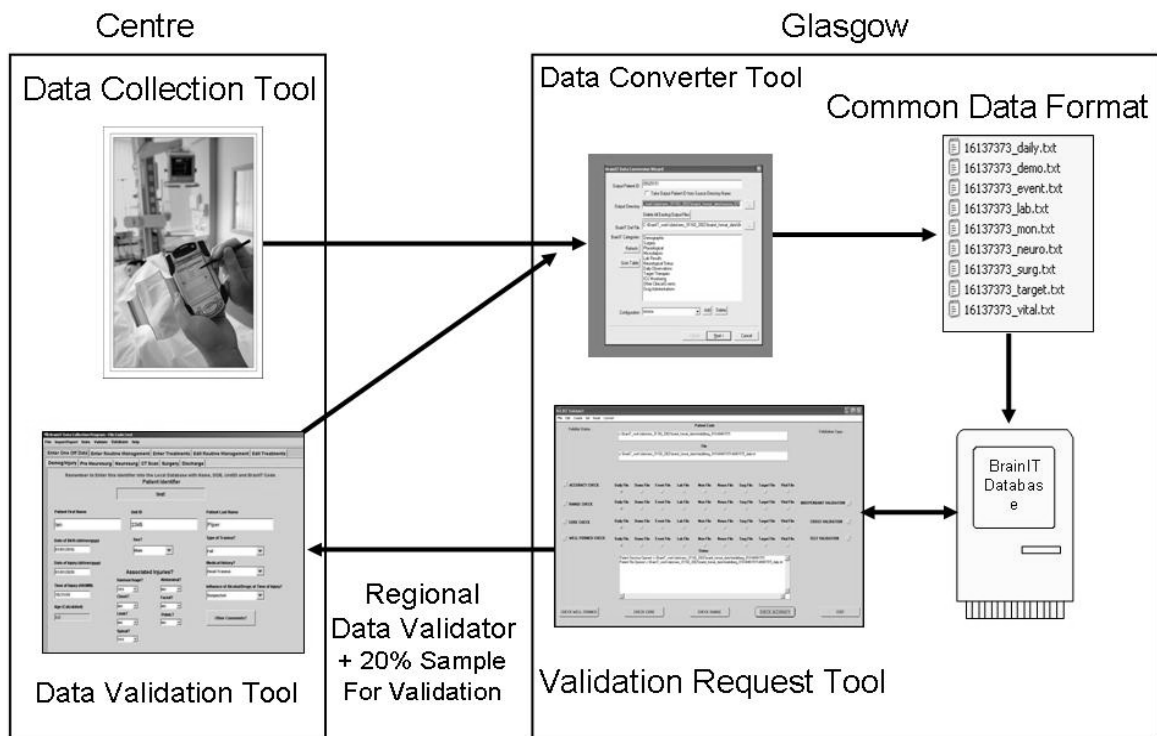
Centre

Glasgow

Data Collection Tool

Data Converter Tool

Common Data Format

16137373_daily.txt
16137373_demo.txt
16137373_event.txt
16137373_lab.txt
16137373_mon.txt
16137373_neuro.txt
16137373_surg.txt
16137373_target.txt
16137373_vital.txt

BrainIT Database

Regional Data Validator + 20% Sample For Validation

Data Validation Tool

Validation Request Tool